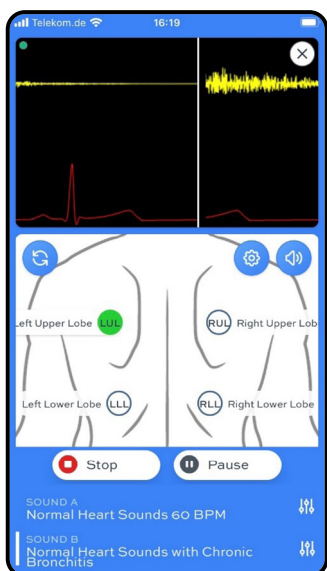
Telekom.de 16:19

Left Upper Lobe LUL
RUL Right Upper Lobe
Left Lower Lobe LLL
RLL Right Lower Lobe

Stop
Pause

SOUND A
Normal Heart Sounds 60 BPM

SOUND B
Normal Heart Sounds with Chronic Bronchitis